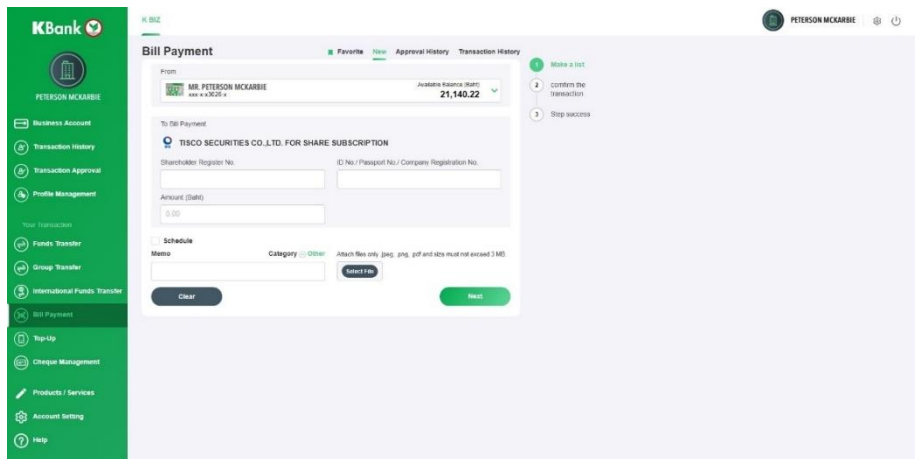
KBank

PETERSON MCKARBIE

Business Account

Transaction History

Transaction Approval

Profile Management

Your Transaction

Funds Transfer

Group Transfer

International Funds Transfer

Bill Payment

Top-Up

Cheque Management

Products / Services

Account Setting

Help

K BIZ

PETERSON MCKARBIE

Bill Payment

Favorite New Approval History Transaction History

From

MR. PETERSON MCKARBIE
xxx-x-x3626-x

Available Balance (Baht)
21,140.22

To Bill Payment

TISCO SECURITIES CO.,LTD. FOR SHARE SUBSCRIPTION

Shareholder Register No.

ID No./ Passport No./ Company Registration No.

Amount (Baht)

0.00

Schedule

Memo

Category Other

Attach files only .jpeg, .png, .pdf and size must not exceed 3 MB.

Select File

Clear

Next

1 Make a list

2 confirm the transaction

3 Step success